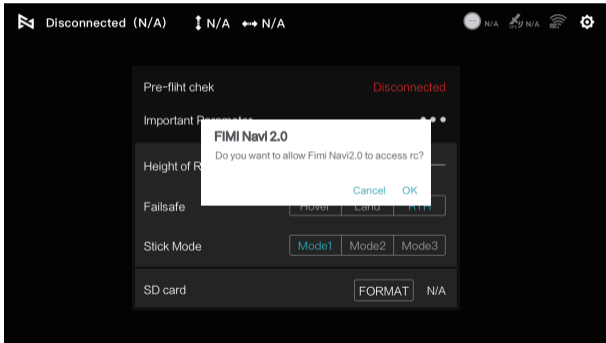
Disconnected (N/A) N/A N/A

N/A N/A

Pre-fliht chek Disconnected

Important Parameter

FIMI Navi 2.0

Do you want to allow Fimi Navi2.0 to access rc?

Cancel OK

Height of R

Failsafe Hover Land RTH

Stick Mode Mode1 Mode2 Mode3

SD card FORMAT N/A